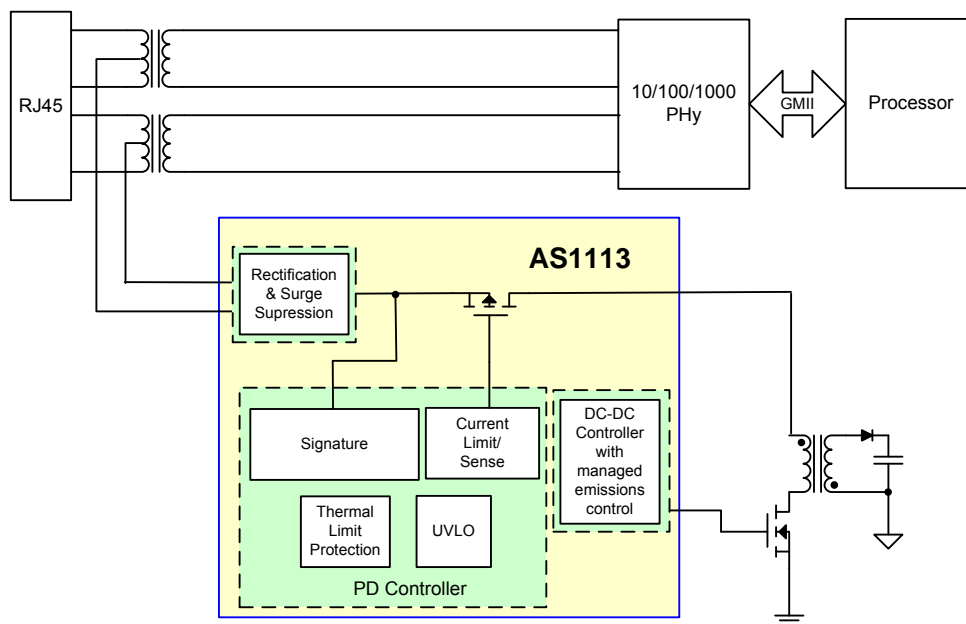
RJ45

10/100/1000
PHy

GMII

Processor

AS1113

Rectification
& Surge
Supression

Signature

Current
Limit/
Sense

Thermal
Limit
Protection

UVLO

PD Controller

DC-DC
Controller
with
managed
emissions
control